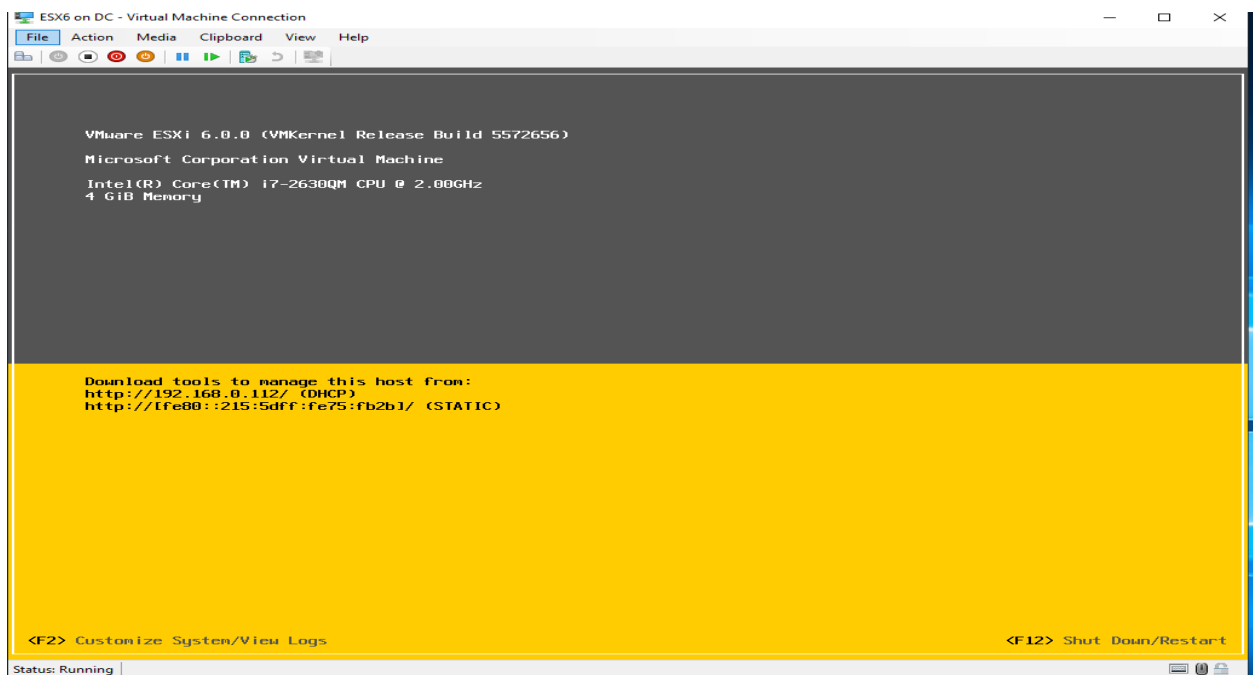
ESX6 on DC - Virtual Machine Connection

File Action Media Clipboard View Help

VMware ESXi 6.0.0 (VMKernel Release Build 5572656)

Microsoft Corporation Virtual Machine

Intel(R) Core(TM) i7-2630QM CPU @ 2.00GHz
4 GiB Memory

Download tools to manage this host from:
http://192.168.0.112/ (DHCP)
http://[fe80::215:5dff:fe75:fb2b]/ (STATIC)

<F2> Customize System/View Logs

<F12> Shut Down/Restart

Status: Running